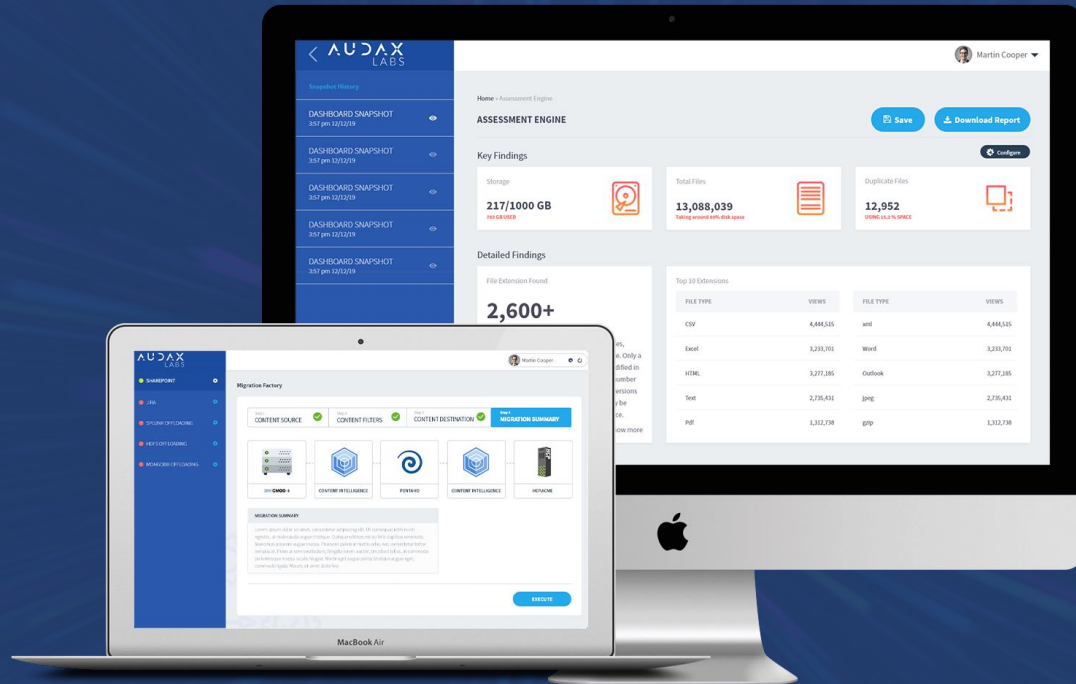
AUDAX LABS

Snapshot History

DASHBOARD SNAPSHOT
3:57 pm 12/12/19

DASHBOARD SNAPSHOT
3:57 pm 12/12/19

DASHBOARD SNAPSHOT
3:57 pm 12/12/19

DASHBOARD SNAPSHOT
3:57 pm 12/12/19

DASHBOARD SNAPSHOT
3:57 pm 12/12/19

Martin Cooper

Home › Assessment Engine

ASSESSMENT ENGINE

Save

Download Report

Key Findings

Configure

Storage
217/1000 GB
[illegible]

Total Files
13,088,039
Taking around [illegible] disk space

Duplicate Files
12,952
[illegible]

Detailed Findings

File Extension Found
2,600+

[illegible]es, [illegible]e. Only a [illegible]dified in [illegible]umber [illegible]ersions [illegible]y be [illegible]ce. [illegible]ow more

Top 10 Extensions

| FILE TYPE | VIEWS | FILE TYPE | VIEWS |
|---|---|---|---|
| CSV | 4,444,515 | xml | 4,444,515 |
| Excel | 3,233,701 | Word | 3,233,701 |
| HTML | 3,277,185 | Outlook | 3,277,185 |
| Text | 2,735,431 | jpeg | 2,735,431 |
| Pdf | 1,312,738 | gzip | 1,312,738 |

AUDAX LABS

SHAREPOINT
JIRA
SPLUNK OFFLOADING
HDFS OFFLOADING
MONGODB OFFLOADING

Martin Cooper

Migration Factory

CONTENT SOURCE
CONTENT FILTERS
CONTENT DESTINATION
MIGRATION SUMMARY

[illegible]
CONTENT INTELLIGENCE
PENTAHO
CONTENT INTELLIGENCE
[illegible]

MIGRATION SUMMARY

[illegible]

EXECUTE

MacBook Air